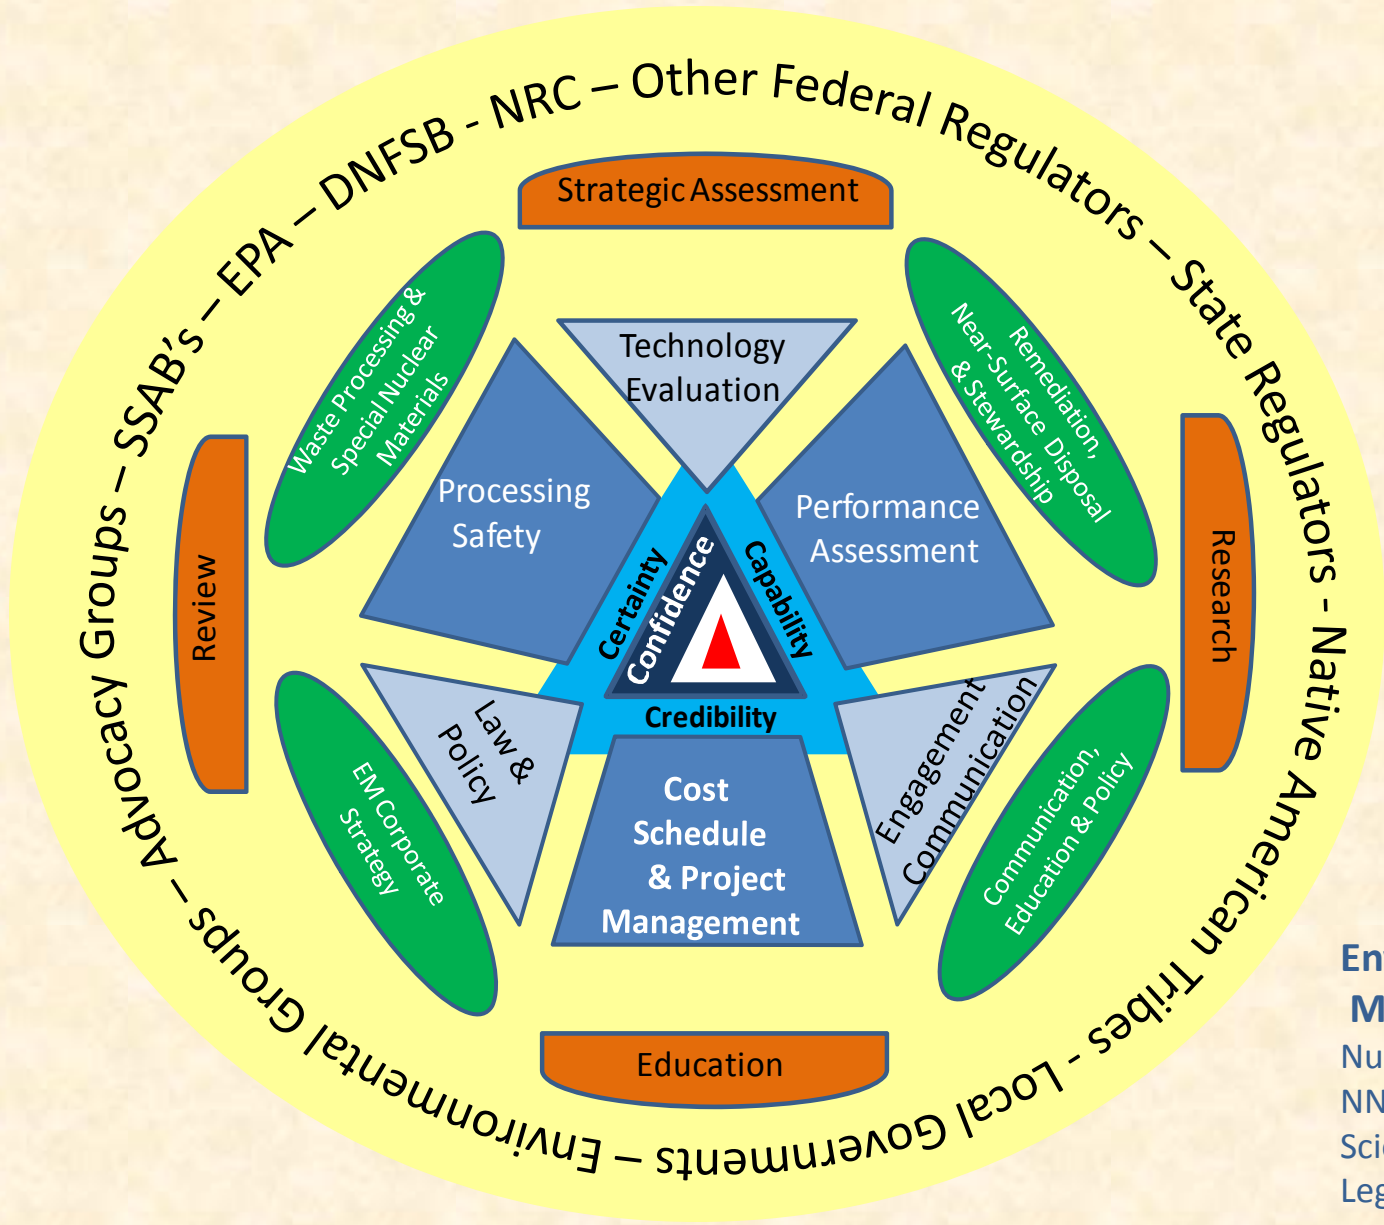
SSAB's – EPA – DNFSB - NRC – Other Federal Regulators – State Regulators - Native American Tribes - Local Governments – Environmental Groups – Advocacy Groups –

Strategic Assessment

Research

Education

Review

Waste Processing & Special Nuclear Materials

Remediation, Near-Surface Disposal & Stewardship

Communication, Education & Policy

EM Corporate Strategy

Technology Evaluation

Processing Safety

Performance Assessment

Law & Policy

Engagement Communication

Cost Schedule & Project Management

Certainty

Confidence

Capability

Credibility

En
M
Nu
NN
Sci
Leg